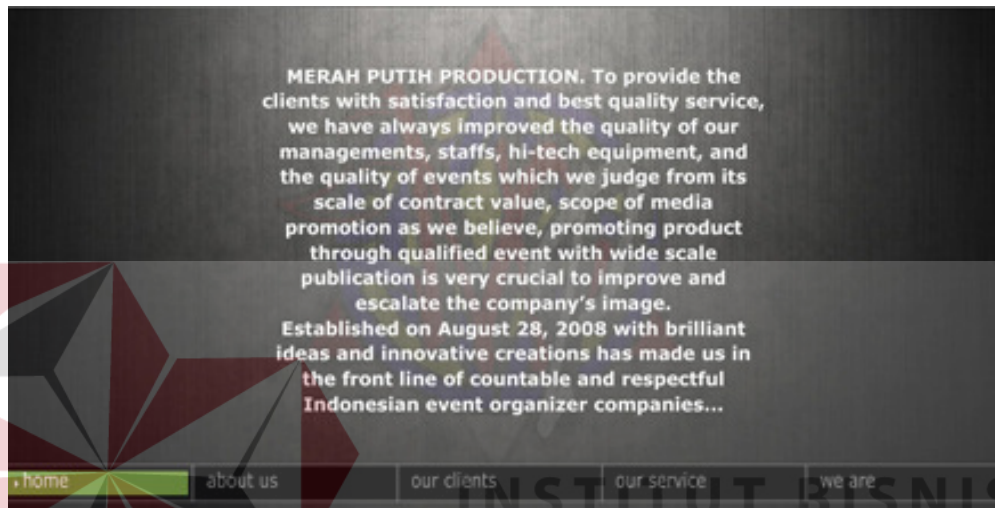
MERAH PUTIH PRODUCTION. To provide the clients with satisfaction and best quality service, we have always improved the quality of our managements, staffs, hi-tech equipment, and the quality of events which we judge from its scale of contract value, scope of media promotion as we believe, promoting product through qualified event with wide scale publication is very crucial to improve and escalate the company's image.
Established on August 28, 2008 with brilliant ideas and innovative creations has made us in the front line of countable and respectful Indonesian event organizer companies...

home | about us | our clients | our service | we are

INSTITUT BISNIS